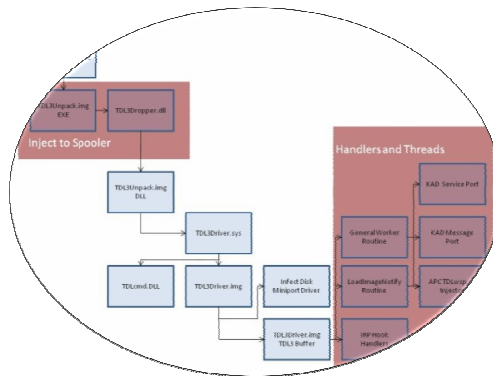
TDL3Unpack.img EXE

TDL3Dropper.dll

Inject to Spooler

TDL3Unpack.img DLL

TDL3Driver.sys

TDLcmd.DLL

TDL3Driver.img

Infect Disk Miniport Driver

TDL3Driver.img TDL3 Buffer

Handlers and Threads

General Worker Routine

LoadImageNotify Routine

IRP Hook Handlers

KAD Service Port

KAD Message Port

APC TDLusr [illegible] Inject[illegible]